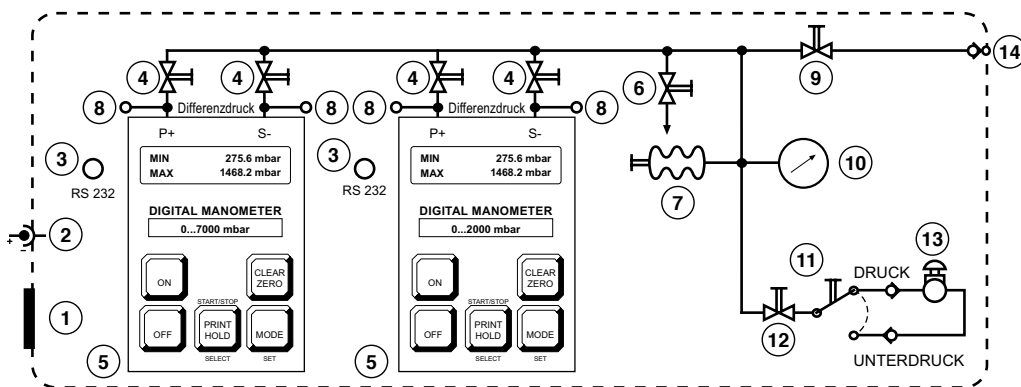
4
4
4
4
6
9
14
8
Differenzdruck
8
8
Differenzdruck
8

P+
S-
MIN 275.6 mbar
MAX 1468.2 mbar
DIGITAL MANOMETER
0...7000 mbar
ON
CLEAR ZERO
START/STOP
OFF
PRINT HOLD
MODE
SELECT
SET

P+
S-
MIN 275.6 mbar
MAX 1468.2 mbar
DIGITAL MANOMETER
0...2000 mbar
ON
CLEAR ZERO
START/STOP
OFF
PRINT HOLD
MODE
SELECT
SET

3
RS 232
3
RS 232
2
+
-
1
5
5
7
10
11
13
DRUCK
12
UNTERDRUCK